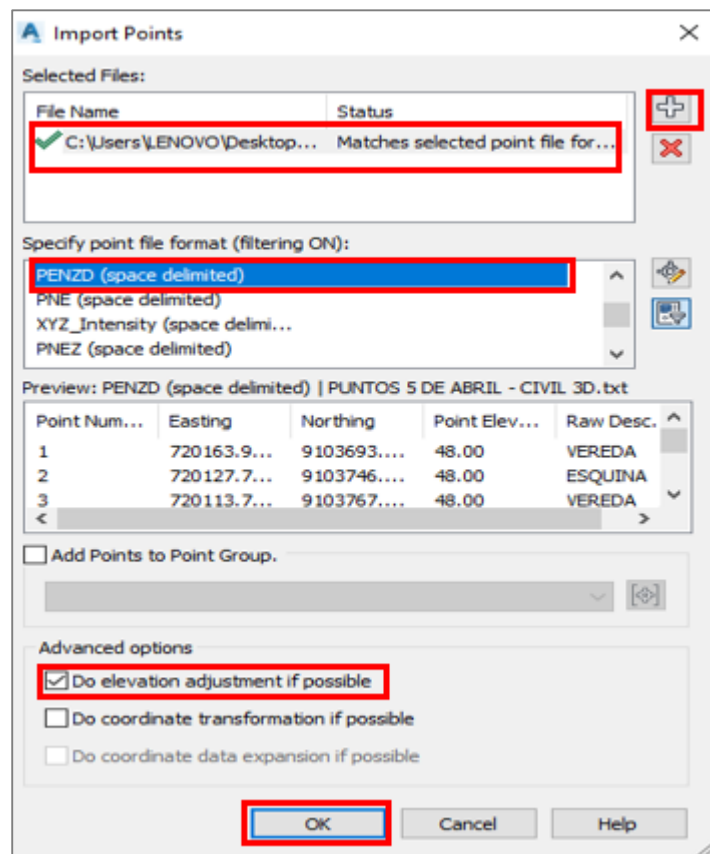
Import Points

Selected Files:

| File Name | Status |
|---|---|
| C:\Users\LENOVO\Desktop... | Matches selected point file for... |

Specify point file format (filtering ON):

PENZD (space delimited)
PNE (space delimited)
XYZ_Intensity (space delimi...
PNEZ (space delimited)

Preview: PENZD (space delimited) | PUNTOS 5 DE ABRIL - CIVIL 3D.txt

| Point Num... | Easting | Northing | Point Elev... | Raw Desc. |
|---|---|---|---|---|
| 1 | 720163.9... | 9103693.... | 48.00 | VEREDA |
| 2 | 720127.7... | 9103746.... | 48.00 | ESQUINA |
| 3 | 720113.7... | 9103767.... | 48.00 | VEREDA |

Add Points to Point Group.

Advanced options

Do elevation adjustment if possible

Do coordinate transformation if possible

Do coordinate data expansion if possible

OK Cancel Help